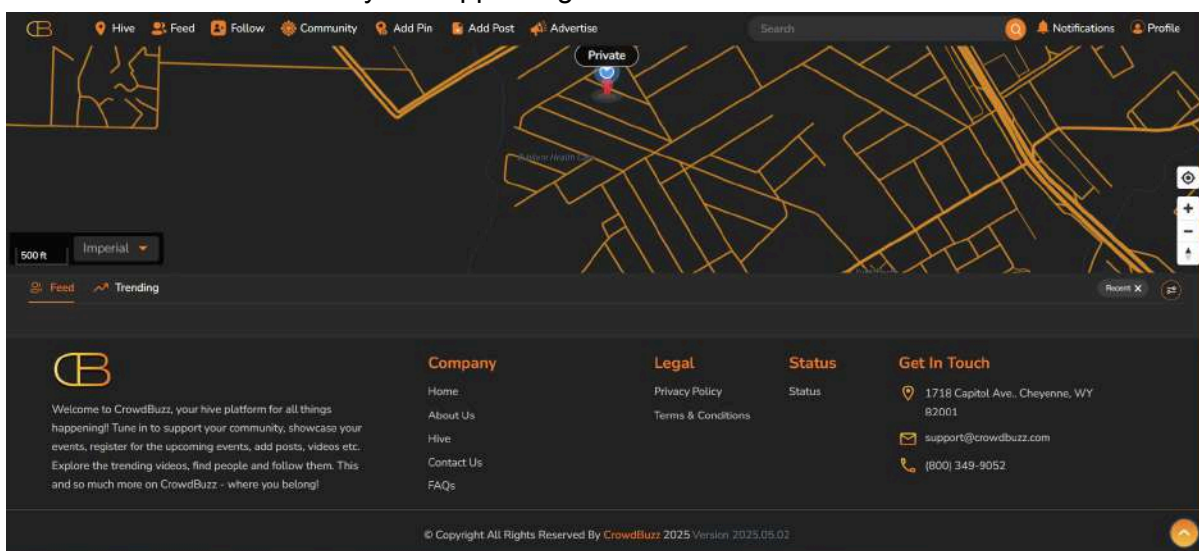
Hive Feed Follow Community Add Pin Add Post Advertise

Search

Notifications Profile

Private

500 ft

Imperial

Feed Trending

Recent ✕

Welcome to CrowdBuzz, your hive platform for all things happening!! Tune in to support your community, showcase your events, register for the upcoming events, add posts, videos etc. Explore the trending videos, find people and follow them. This and so much more on CrowdBuzz - where you belong!

Company

Home

About Us

Hive

Contact Us

FAQs

Legal

Privacy Policy

Terms & Conditions

Status

Status

Get In Touch

1718 Capitol Ave., Cheyenne, WY 82001

support@crowdbuzz.com

(800) 349-9052

© Copyright All Rights Reserved By CrowdBuzz 2025 Version 2025.05.02